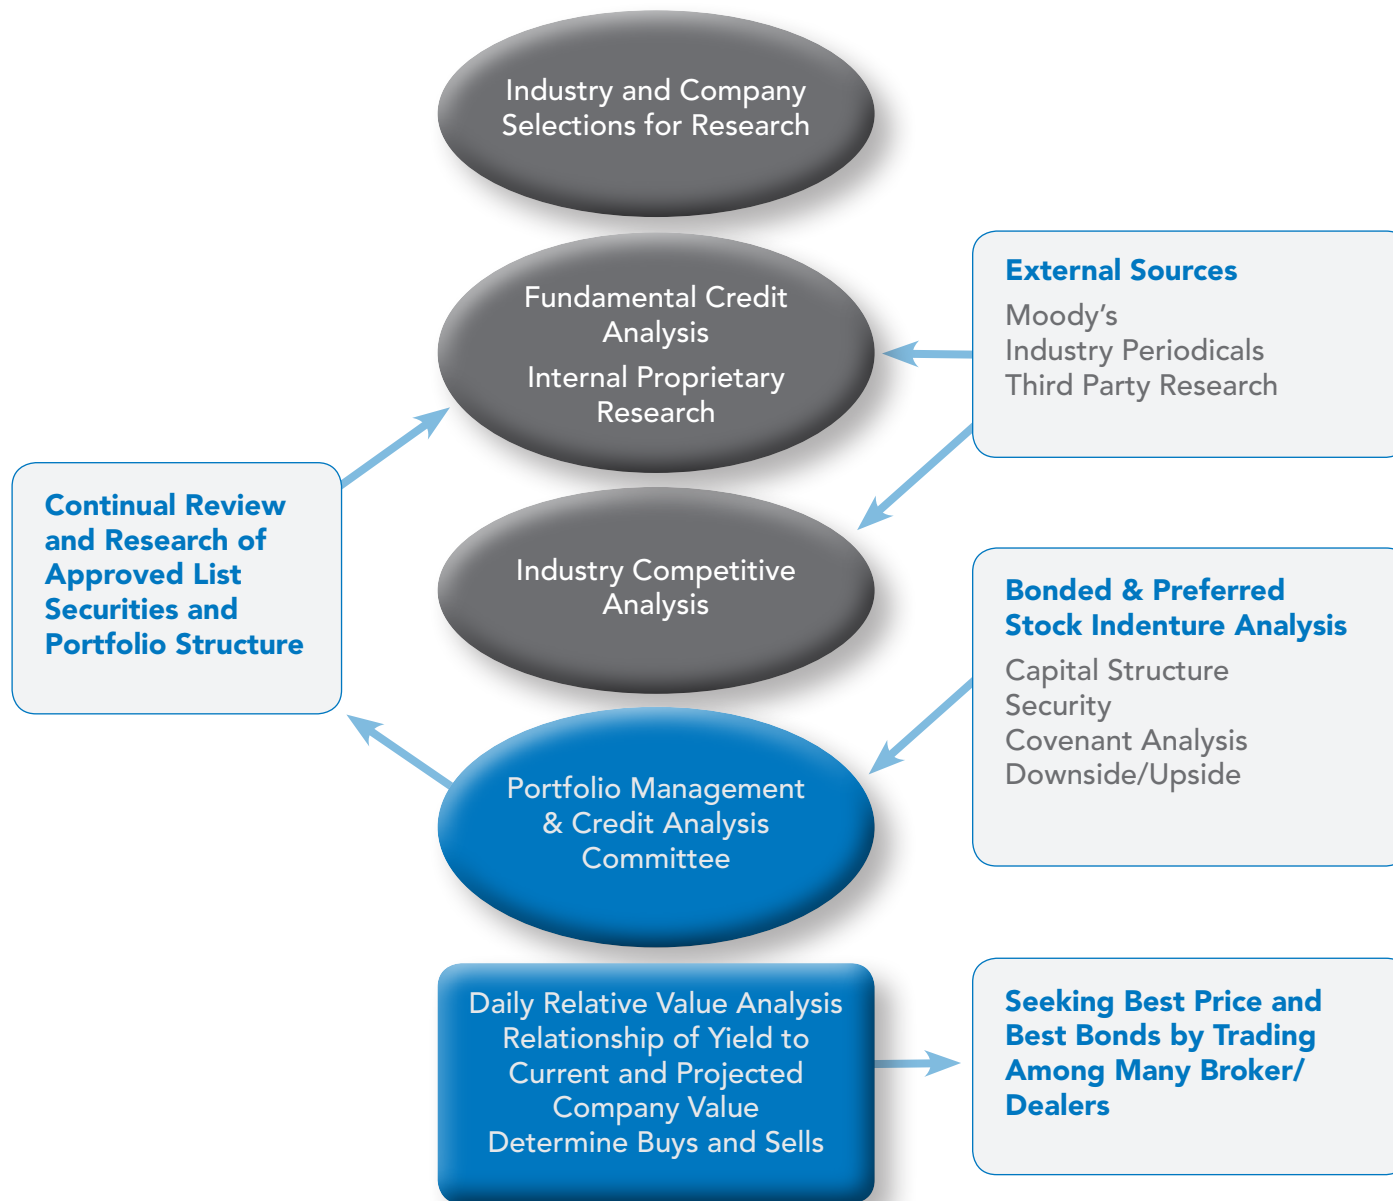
Industry and Company Selections for Research

Fundamental Credit Analysis

Internal Proprietary Research

External Sources

Moody's
Industry Periodicals
Third Party Research

Continual Review and Research of Approved List Securities and Portfolio Structure

Industry Competitive Analysis

Bonded & Preferred Stock Indenture Analysis

Capital Structure
Security
Covenant Analysis
Downside/Upside

Portfolio Management & Credit Analysis Committee

Daily Relative Value Analysis Relationship of Yield to Current and Projected Company Value Determine Buys and Sells

Seeking Best Price and Best Bonds by Trading Among Many Broker/ Dealers